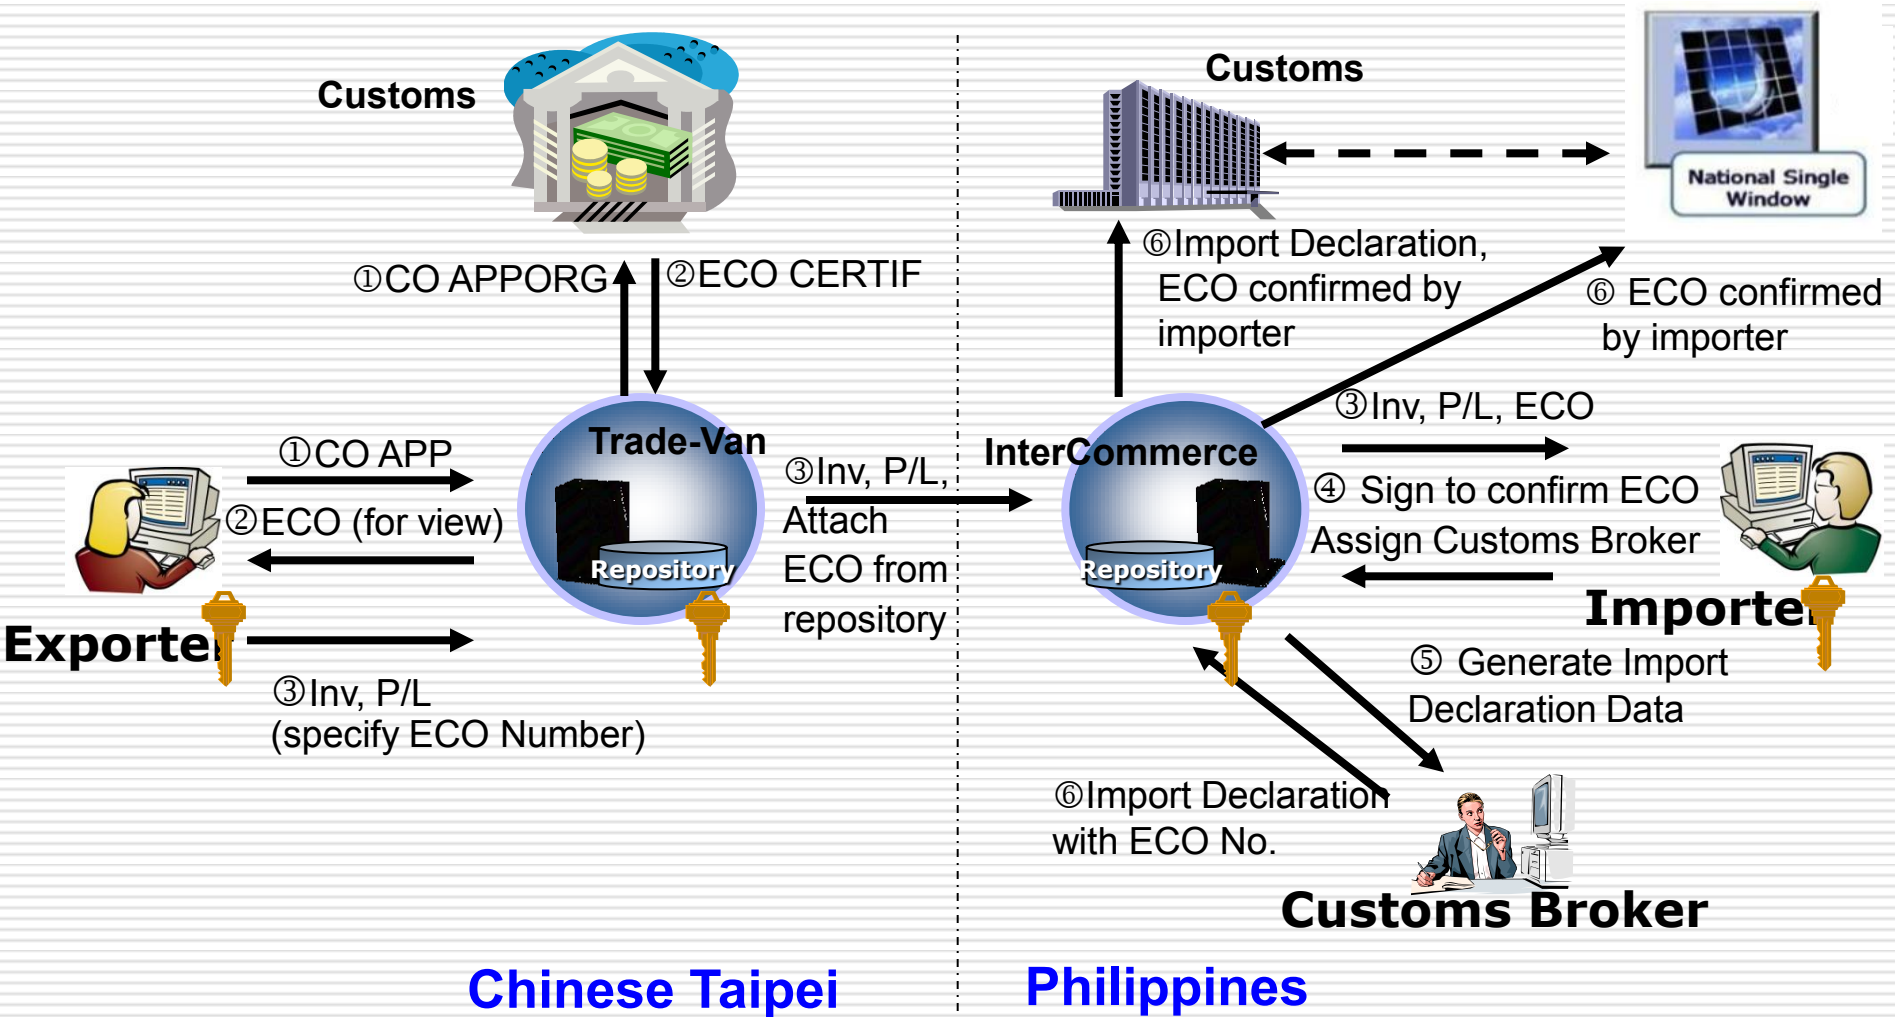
Customs

①CO APPORG

②ECO CERTIF

Trade-Van

Repository

①CO APP

②ECO (for view)

Exporte

③Inv, P/L (specify ECO Number)

③Inv, P/L, Attach ECO from repository

Customs

National Single Window

⑥Import Declaration, ECO confirmed by importer

⑥ ECO confirmed by importer

InterCommerce

Repository

③Inv, P/L, ECO

④ Sign to confirm ECO Assign Customs Broker

Importe

⑤ Generate Import Declaration Data

⑥Import Declaration with ECO No.

Customs Broker

Chinese Taipei

Philippines